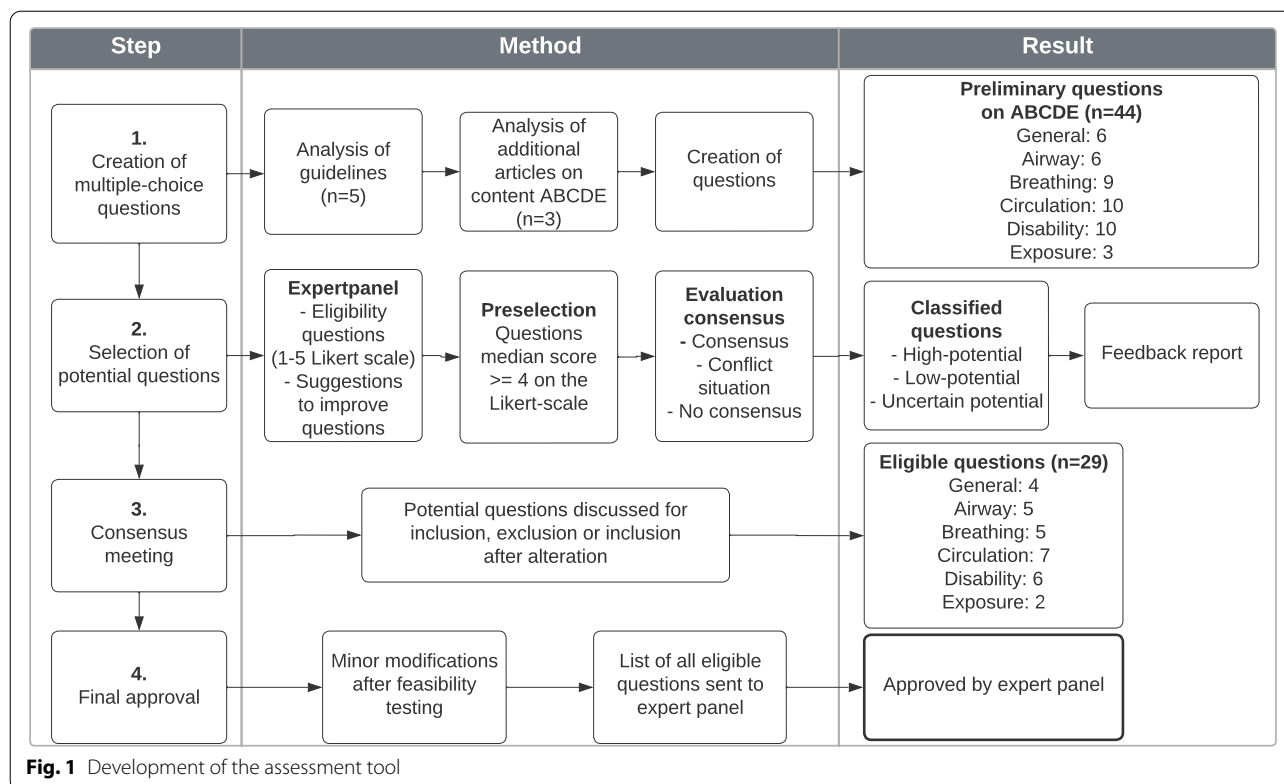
Step

Method

Result

1.
Creation of multiple-choice questions

Analysis of guidelines (n=5)

Analysis of additional articles on content ABCDE (n=3)

Creation of questions

Preliminary questions on ABCDE (n=44)
General: 6
Airway: 6
Breathing: 9
Circulation: 10
Disability: 10
Exposure: 3

2.
Selection of potential questions

Expertpanel
- Eligibility questions (1-5 Likert scale)
- Suggestions to improve questions

Preselection
Questions median score >= 4 on the Likert-scale

Evaluation consensus
- Consensus
- Conflict situation
- No consensus

Classified questions
- High-potential
- Low-potential
- Uncertain potential

Feedback report

3.
Consensus meeting

Potential questions discussed for inclusion, exclusion or inclusion after alteration

Eligible questions (n=29)
General: 4
Airway: 5
Breathing: 5
Circulation: 7
Disability: 6
Exposure: 2

4.
Final approval

Minor modifications after feasibility testing

List of all eligible questions sent to expert panel

Approved by expert panel

Fig. 1 Development of the assessment tool